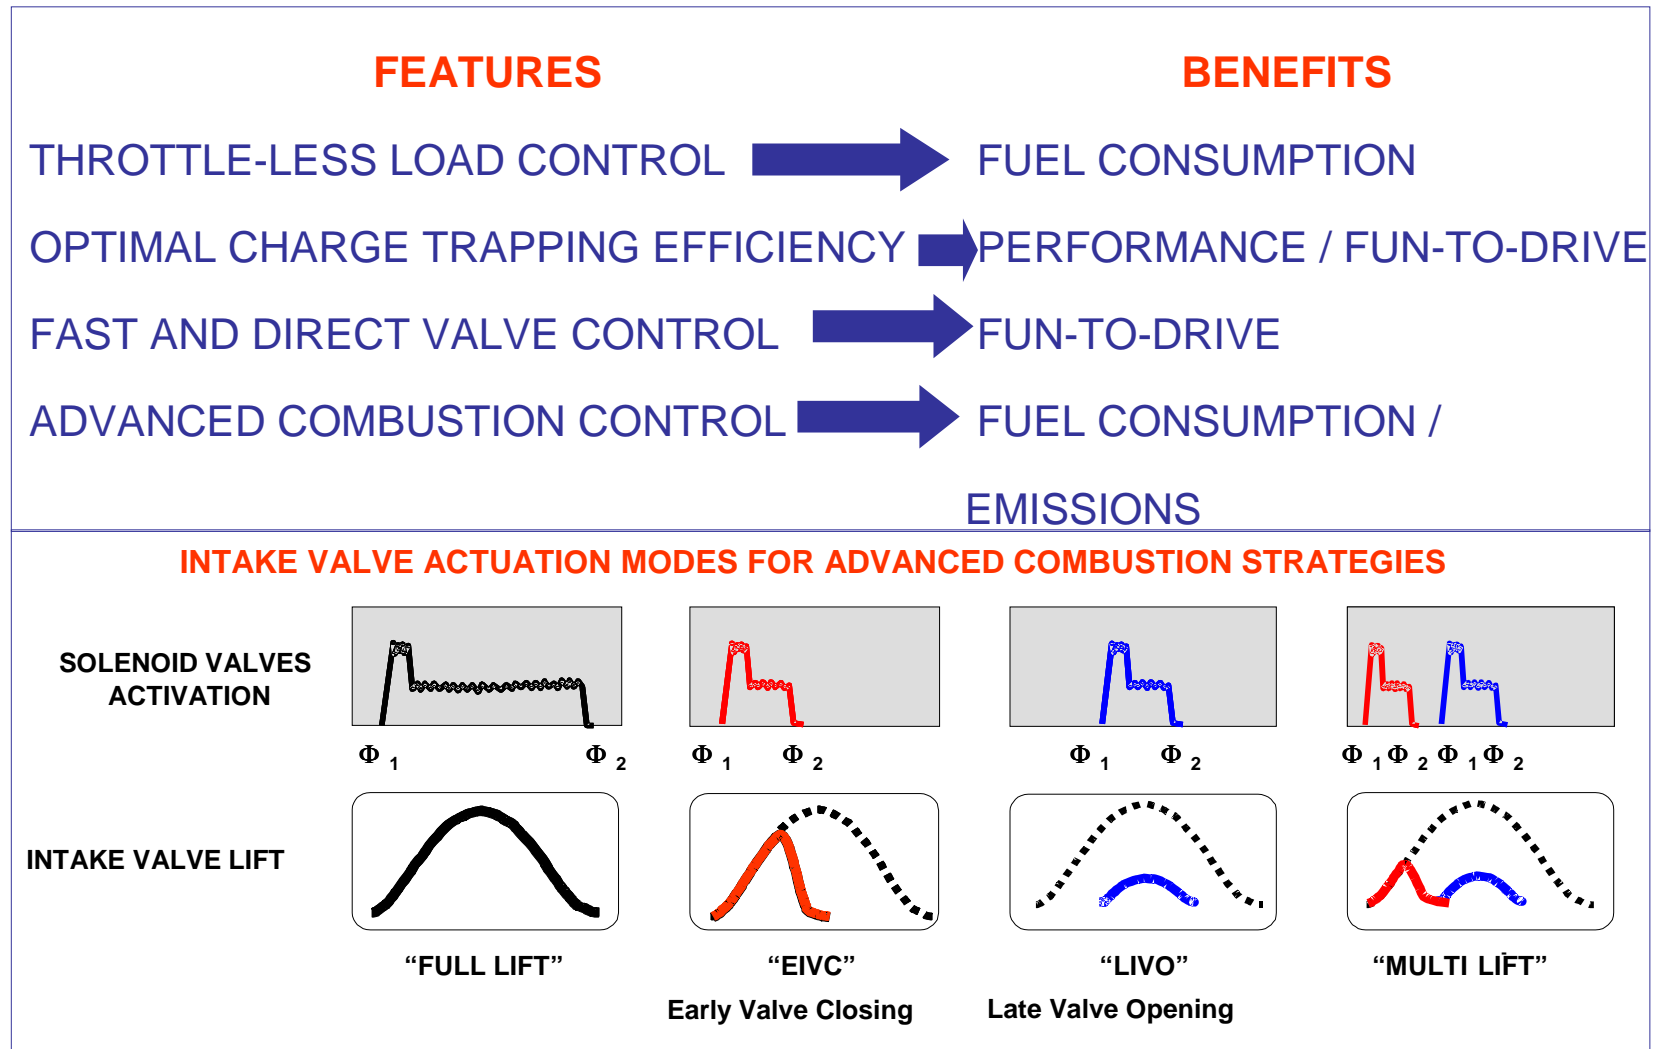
FEATURES

BENEFITS

THROTTLE-LESS LOAD CONTROL

FUEL CONSUMPTION

OPTIMAL CHARGE TRAPPING EFFICIENCY

PERFORMANCE / FUN-TO-DRIVE

FAST AND DIRECT VALVE CONTROL

FUN-TO-DRIVE

ADVANCED COMBUSTION CONTROL

FUEL CONSUMPTION / EMISSIONS

INTAKE VALVE ACTUATION MODES FOR ADVANCED COMBUSTION STRATEGIES

SOLENOID VALVES ACTIVATION

$\Phi_1$ $\Phi_2$

$\Phi_1$ $\Phi_2$

$\Phi_1$ $\Phi_2$

$\Phi_1$ $\Phi_2$ $\Phi_1$ $\Phi_2$

INTAKE VALVE LIFT

“FULL LIFT”

“EIVC”
Early Valve Closing

“LIVO”
Late Valve Opening

“MULTI LIFT”